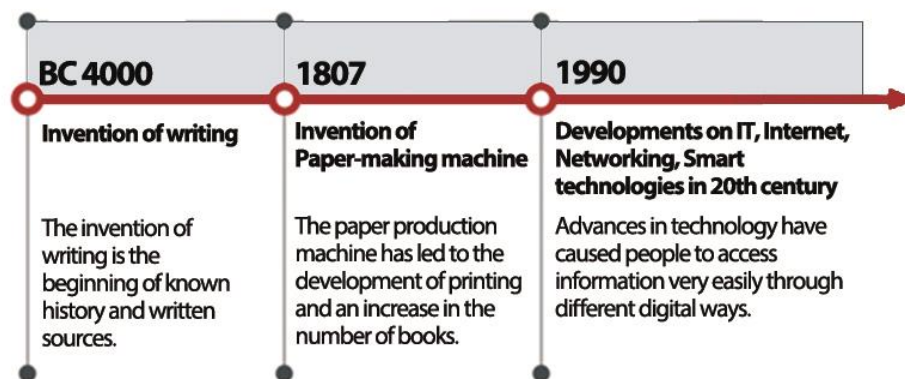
BC 4000

Invention of writing

The invention of writing is the beginning of known history and written sources.

1807

Invention of Paper-making machine

The paper production machine has led to the development of printing and an increase in the number of books.

1990

Developments on IT, Internet, Networking, Smart technologies in 20th century

Advances in technology have caused people to access information very easily through different digital ways.